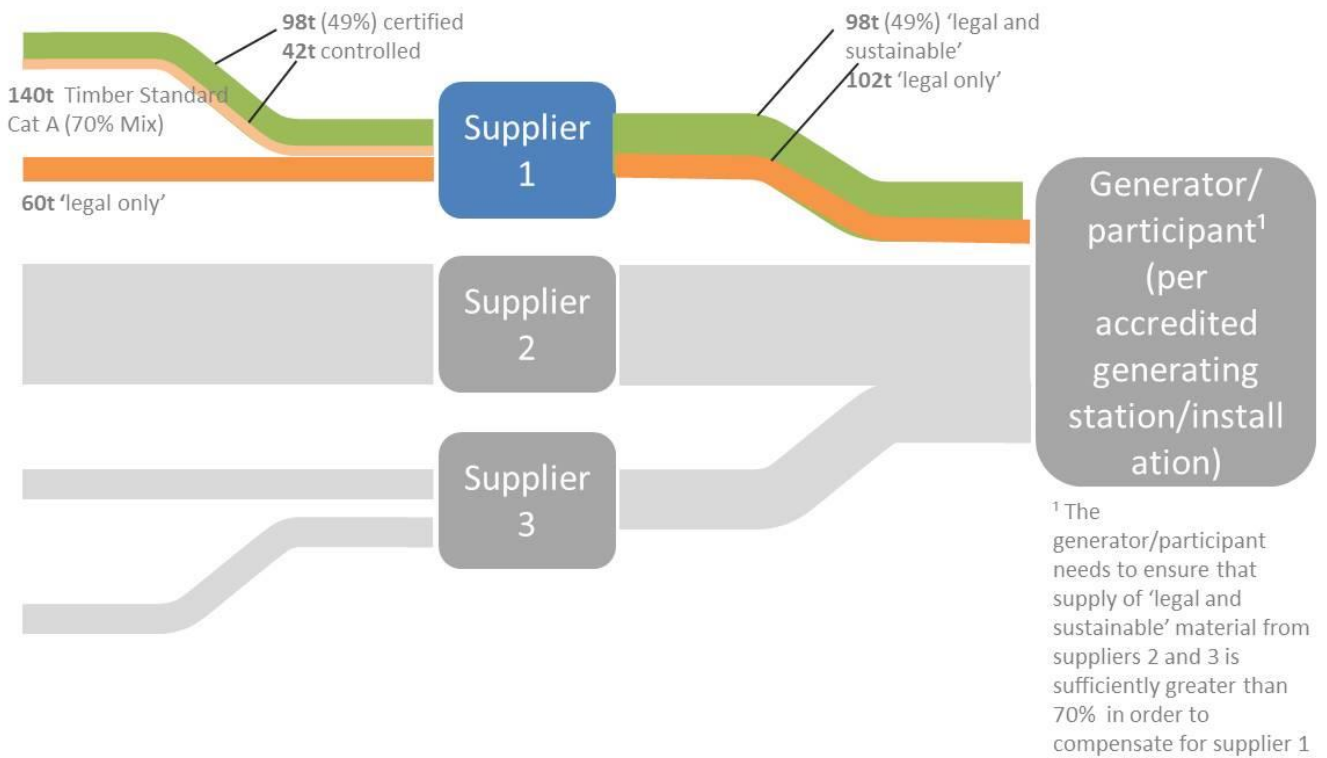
98t (49%) certified
42t controlled

140t Timber Standard Cat A (70% Mix)

60t 'legal only'

Supplier 1

98t (49%) 'legal and sustainable'
102t 'legal only'

Generator/ participant$^1$ (per accredited generating station/installation)

Supplier 2

Supplier 3

$^1$ The generator/participant needs to ensure that supply of 'legal and sustainable' material from suppliers 2 and 3 is sufficiently greater than 70% in order to compensate for supplier 1